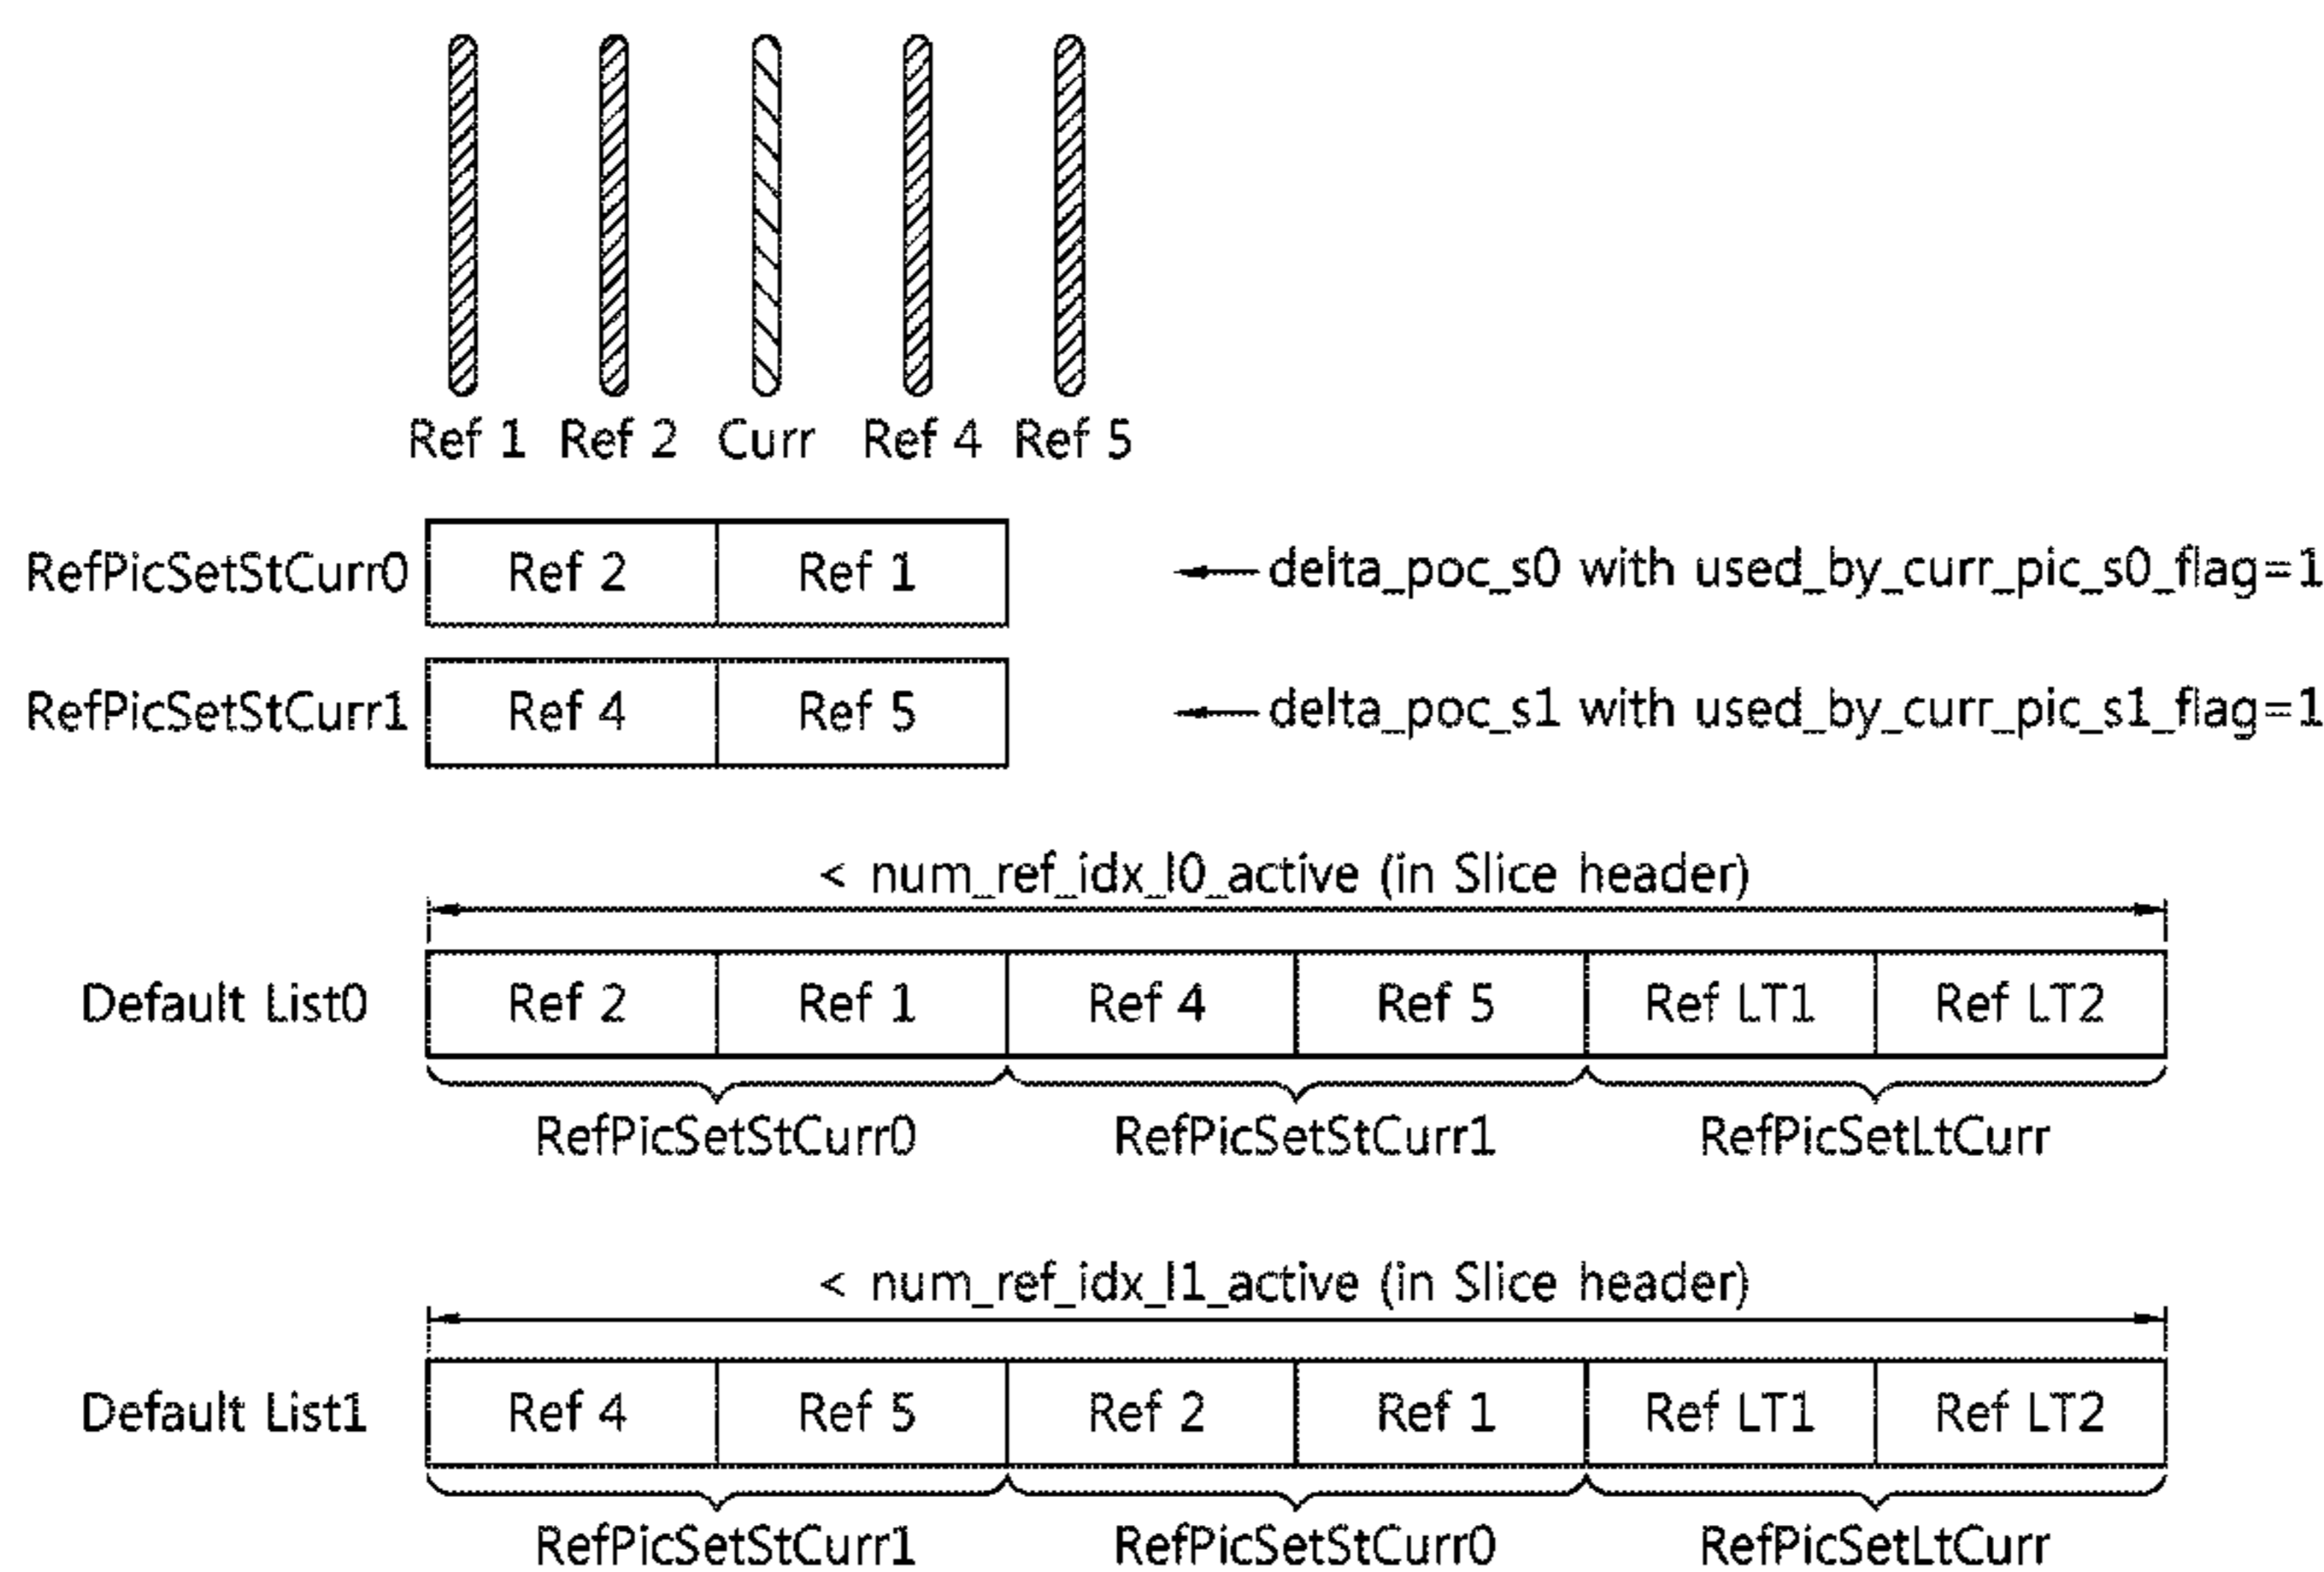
Ref 1 Ref 2 Curr Ref 4 Ref 5

RefPicSetStCurr0

| Ref 2 | Ref 1 |
|---|---|

delta_poc_s0 with used_by_curr_pic_s0_flag=1

RefPicSetStCurr1

| Ref 4 | Ref 5 |
|---|---|

delta_poc_s1 with used_by_curr_pic_s1_flag=1

< num_ref_idx_l0_active (in Slice header)

Default List0

| Ref 2 | Ref 1 | Ref 4 | Ref 5 | Ref LT1 | Ref LT2 |
|---|---|---|---|---|---|

RefPicSetStCurr0 RefPicSetStCurr1 RefPicSetLtCurr

< num_ref_idx_l1_active (in Slice header)

Default List1

| Ref 4 | Ref 5 | Ref 2 | Ref 1 | Ref LT1 | Ref LT2 |
|---|---|---|---|---|---|

RefPicSetStCurr1 RefPicSetStCurr0 RefPicSetLtCurr